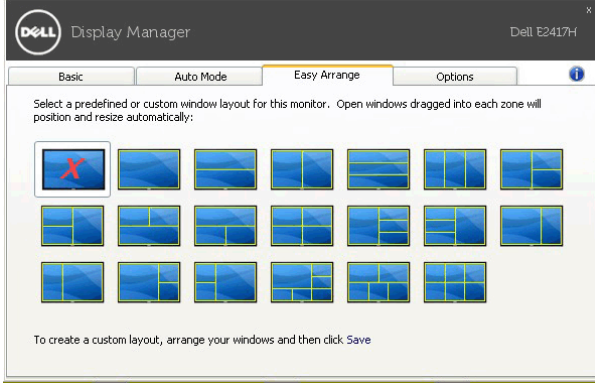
DELL Display Manager

Dell E2417H

×

Basic

Auto Mode

Easy Arrange

Options

Select a predefined or custom window layout for this monitor. Open windows dragged into each zone will position and resize automatically:

To create a custom layout, arrange your windows and then click Save